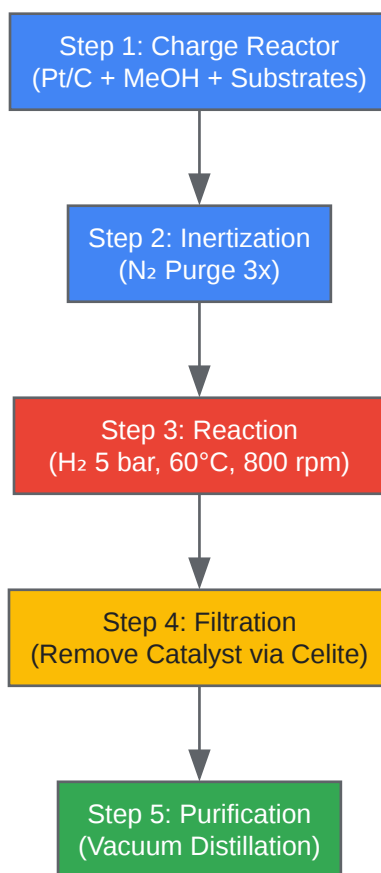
Step 1: Charge Reactor
(Pt/C + MeOH + Substrates)

Step 2: Inertization
($N_2$ Purge 3x)

Step 3: Reaction
($H_2$ 5 bar, 60°C, 800 rpm)

Step 4: Filtration
(Remove Catalyst via Celite)

Step 5: Purification
(Vacuum Distillation)